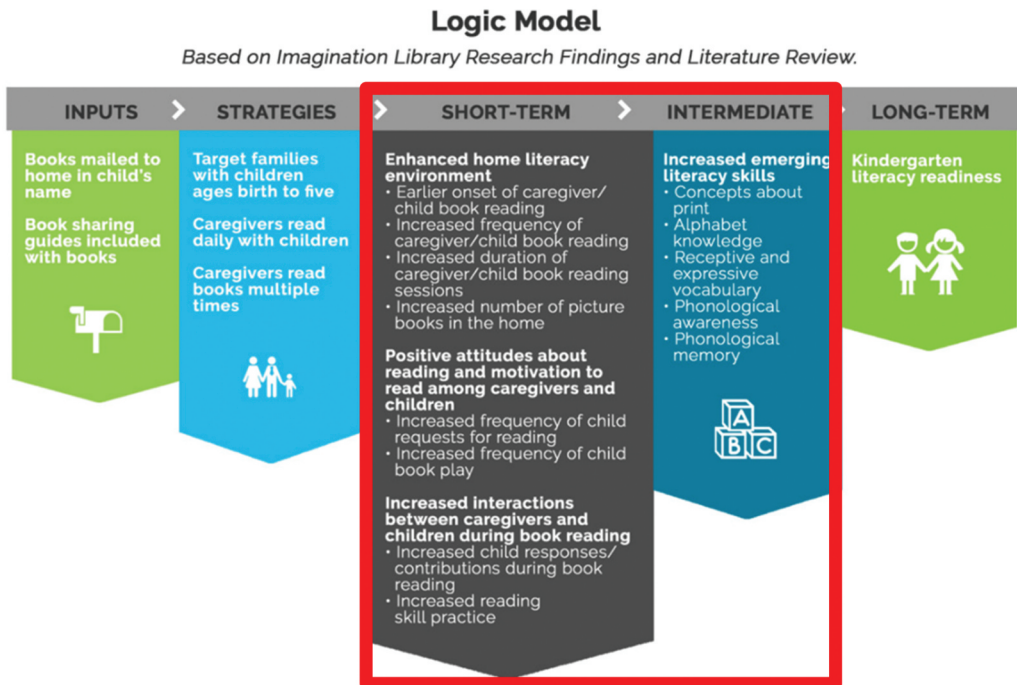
Logic Model

Based on Imagination Library Research Findings and Literature Review.

INPUTS

Books mailed to home in child's name

Book sharing guides included with books

STRATEGIES

Target families with children ages birth to five

Caregivers read daily with children

Caregivers read books multiple times

SHORT-TERM

Enhanced home literacy environment
• Earlier onset of caregiver/child book reading
• Increased frequency of caregiver/child book reading
• Increased duration of caregiver/child book reading sessions
• Increased number of picture books in the home

Positive attitudes about reading and motivation to read among caregivers and children
• Increased frequency of child requests for reading
• Increased frequency of child book play

Increased interactions between caregivers and children during book reading
• Increased child responses/contributions during book reading
• Increased reading skill practice

INTERMEDIATE

Increased emerging literacy skills
• Concepts about print
• Alphabet knowledge
• Receptive and expressive vocabulary
• Phonological awareness
• Phonological memory

A B C

LONG-TERM

Kindergarten literacy readiness